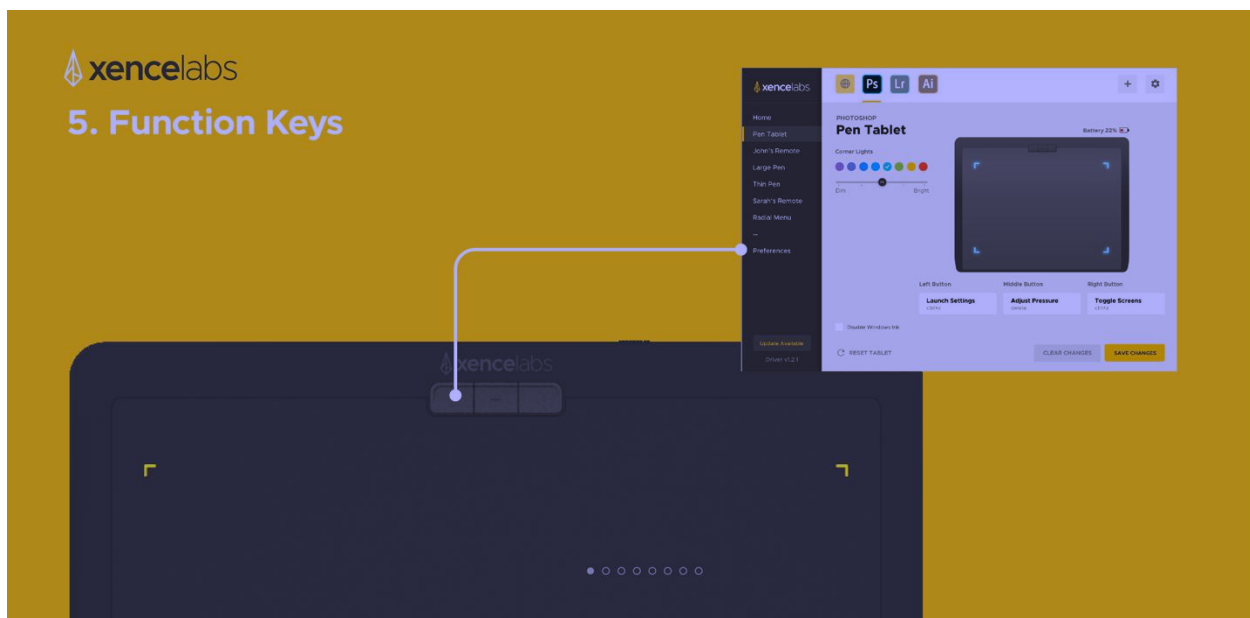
xencelabs

5. Function Keys

xencelabs

Ps Lr Ai

+

Home
Pen Tablet
John's Remote
Large Pen
Thin Pen
Sarah's Remote
Radial Menu
--
Preferences

Update Available
Driver v1.2.1

PHOTOSHOP
Pen Tablet

Battery 22%

Corner Lights

Dim Bright

Left Button
Launch Settings

Middle Button
Adjust Pressure

Right Button
Toggle Screens

Disable Windows Ink

RESET TABLET

CLEAR CHANGES

SAVE CHANGES

xencelabs